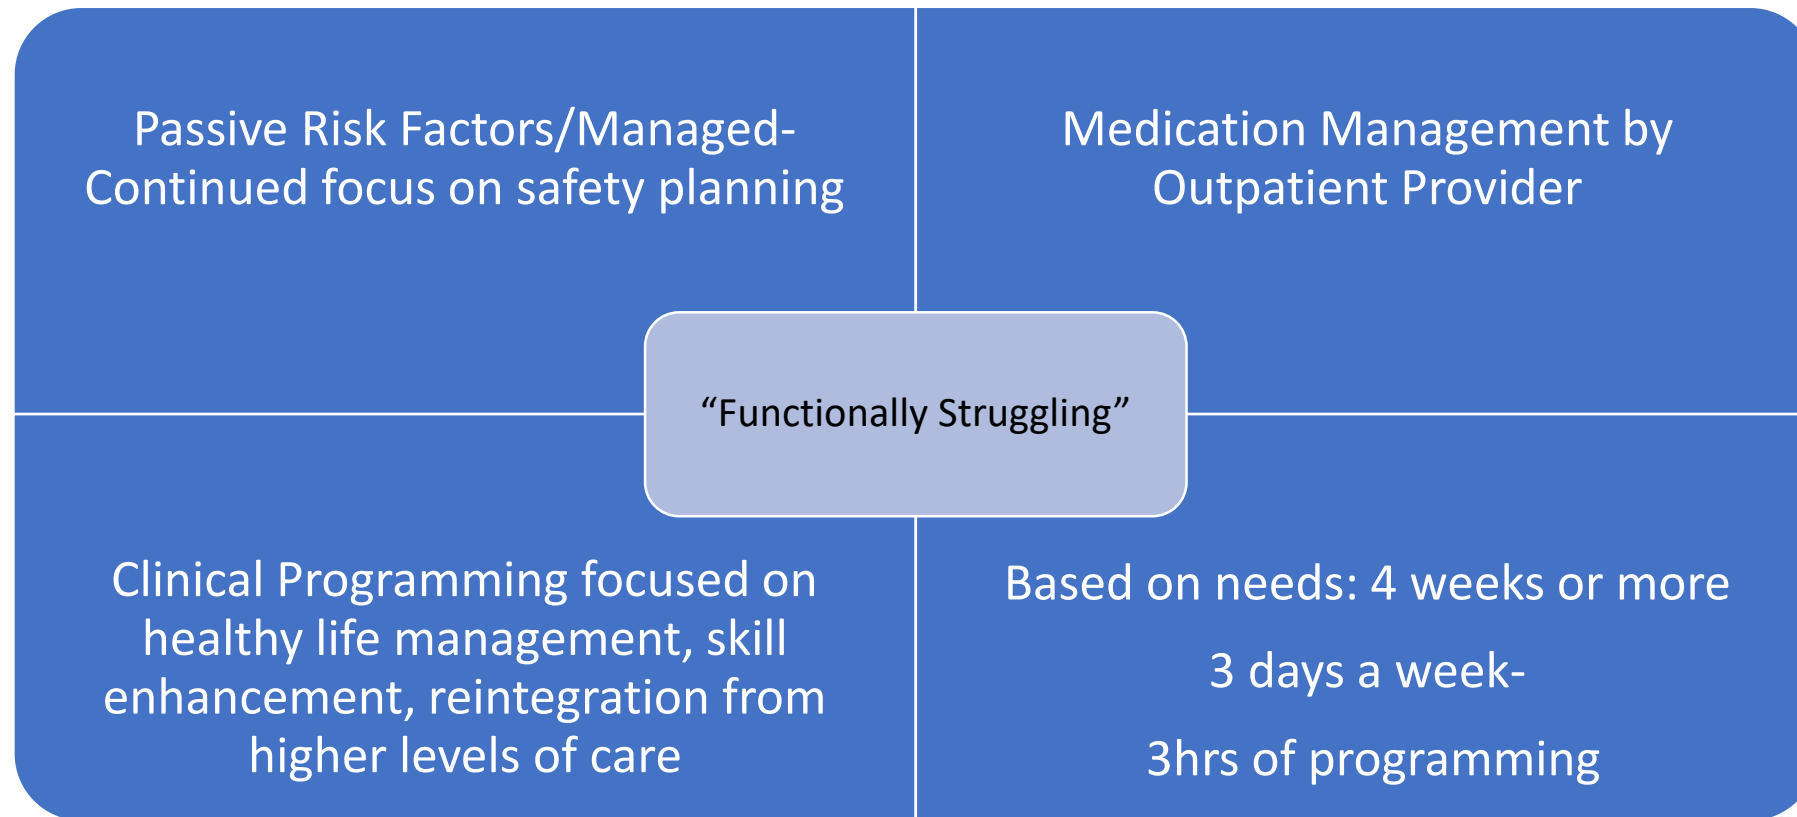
Passive Risk Factors/Managed- Continued focus on safety planning

Medication Management by Outpatient Provider

“Functionally Struggling”

Clinical Programming focused on healthy life management, skill enhancement, reintegration from higher levels of care

Based on needs: 4 weeks or more

3 days a week-

3hrs of programming